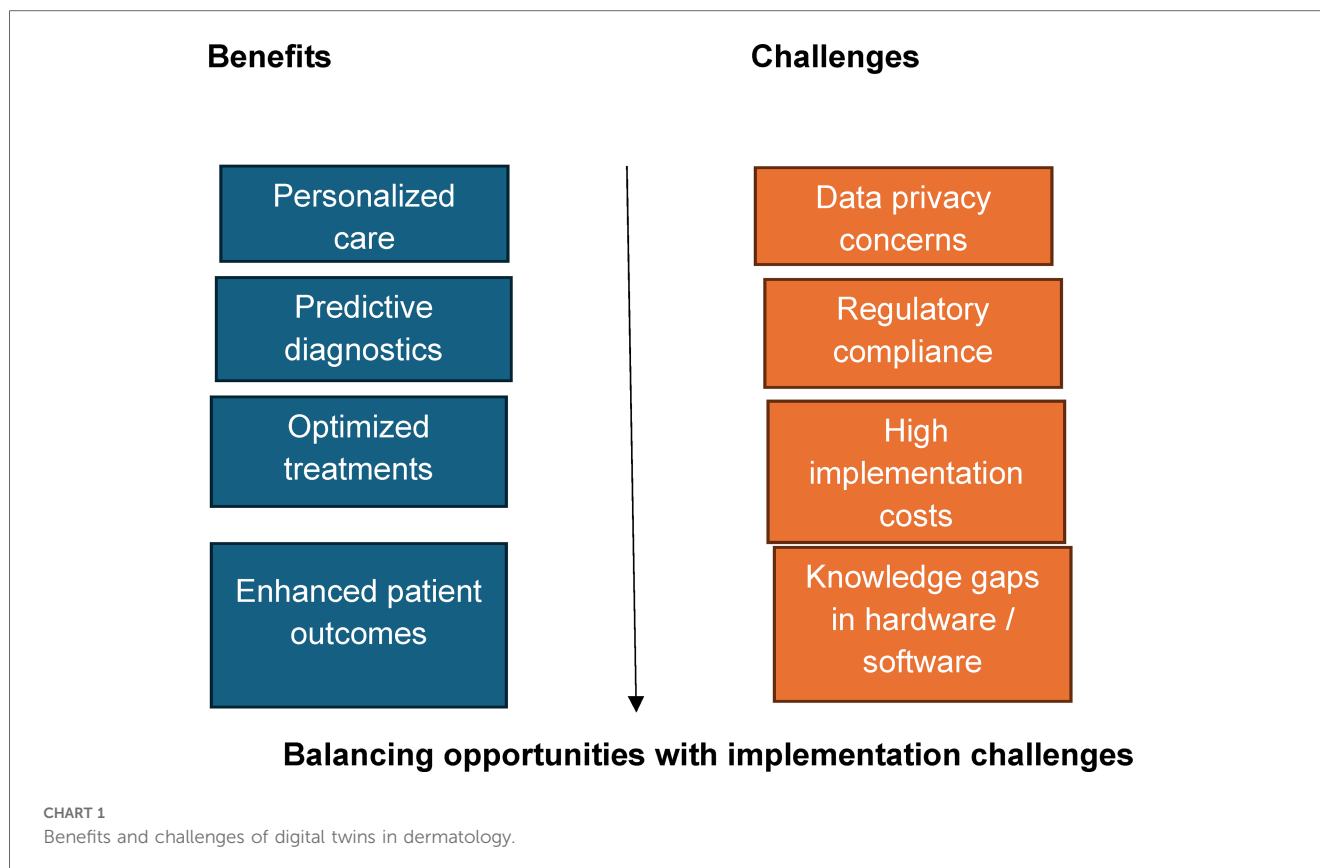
Benefits

Challenges

Personalized care

Predictive diagnostics

Optimized treatments

Enhanced patient outcomes

Data privacy concerns

Regulatory compliance

High implementation costs

Knowledge gaps in hardware / software

Balancing opportunities with implementation challenges

CHART 1
Benefits and challenges of digital twins in dermatology.